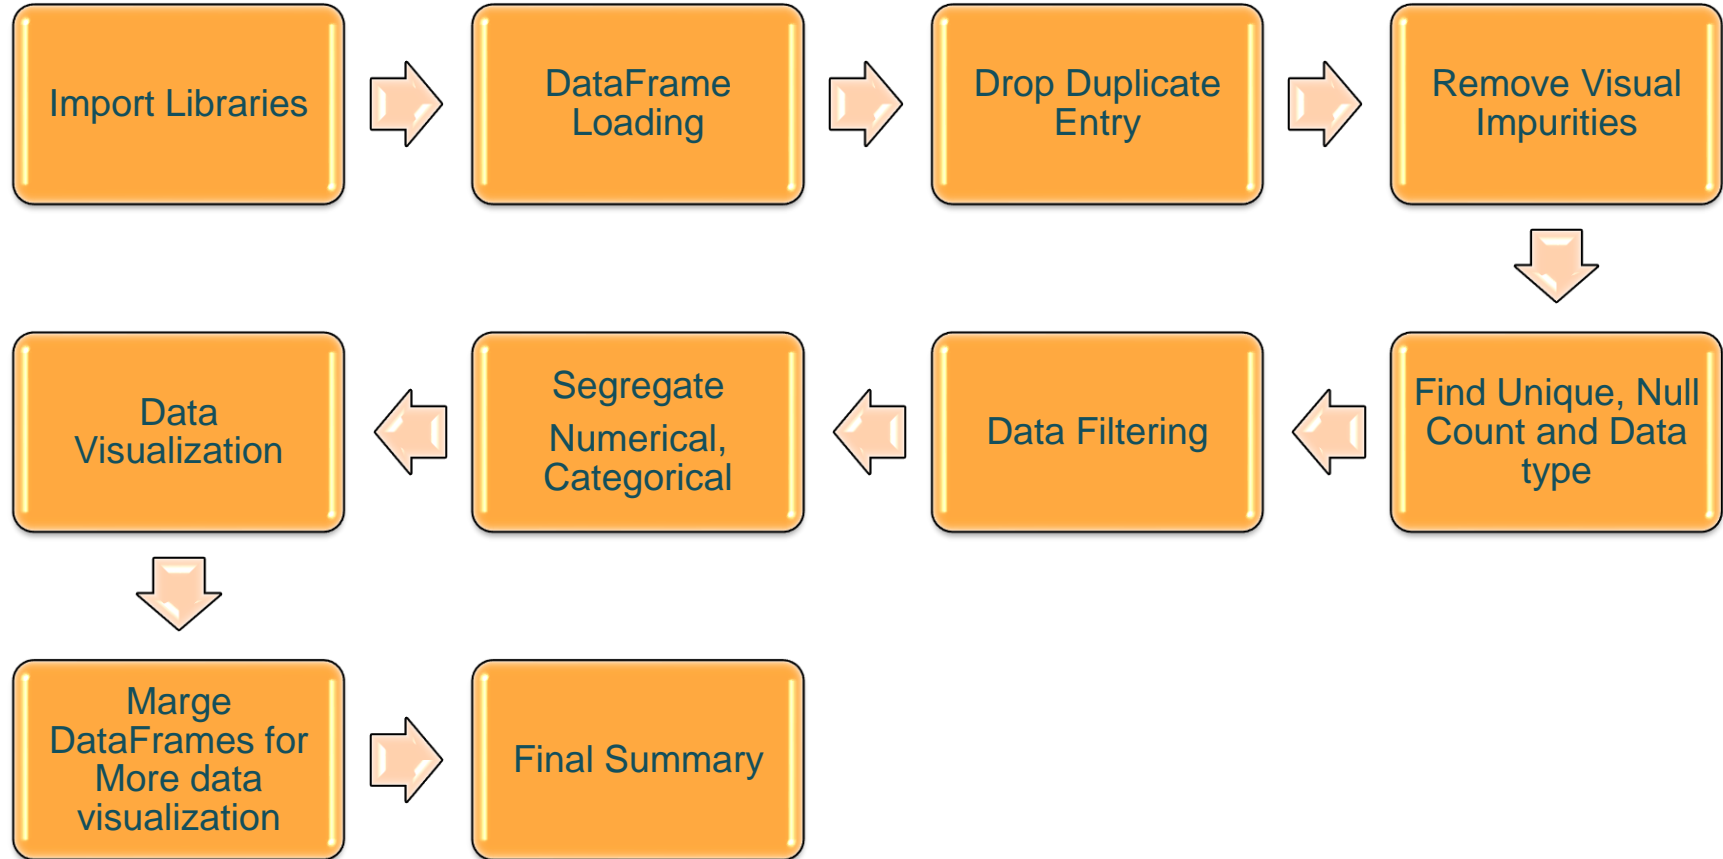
Import Libraries

DataFrame Loading

Drop Duplicate Entry

Remove Visual Impurities

Find Unique, Null Count and Data type

Data Filtering

Segregate Numerical, Categorical

Data Visualization

Marge DataFrames for More data visualization

Final Summary